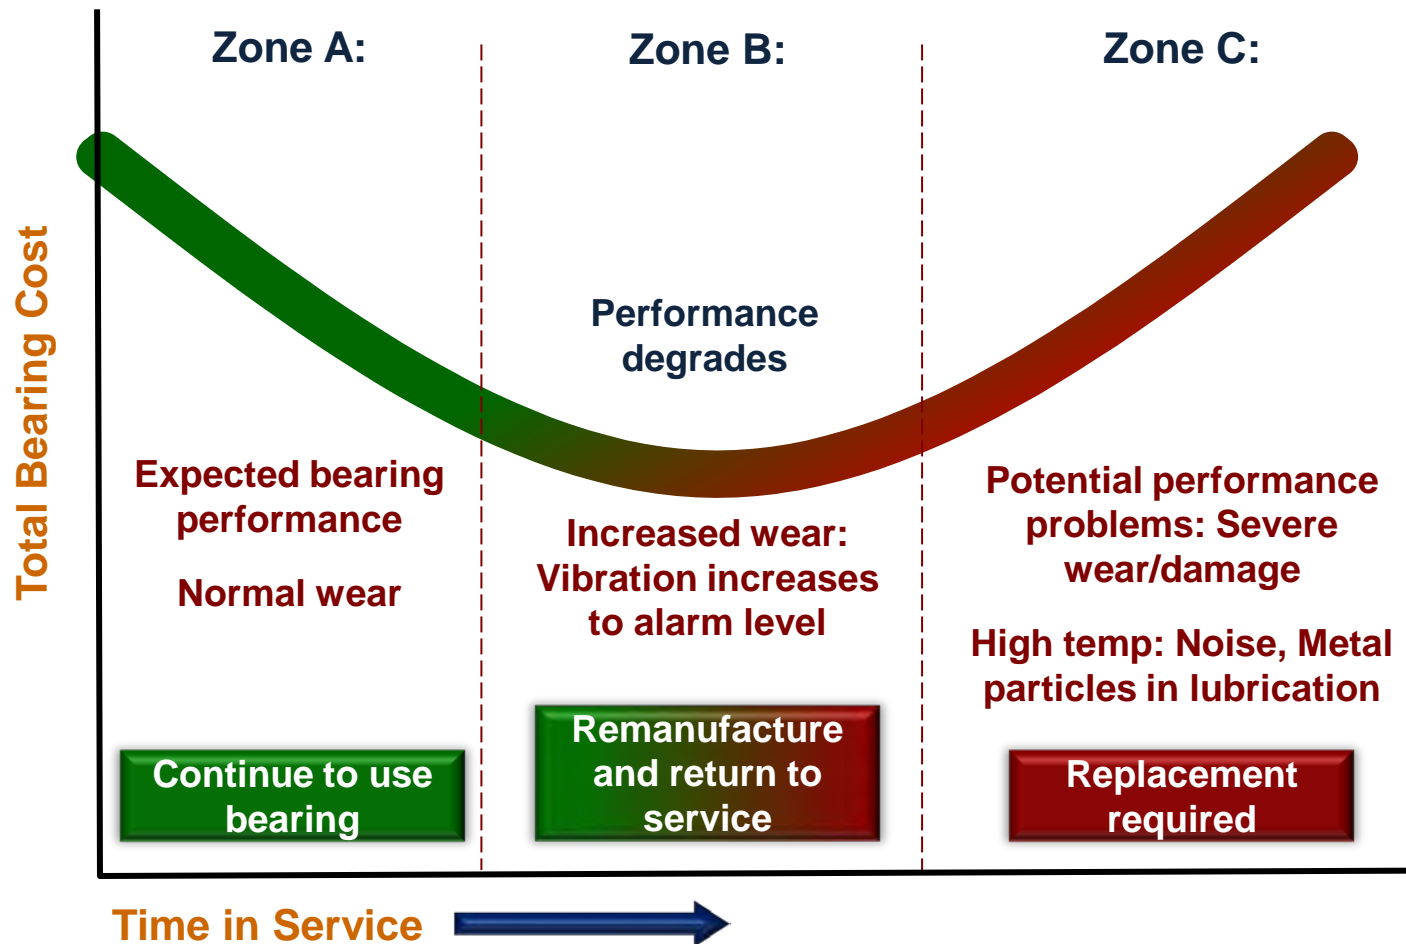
Zone A:

Zone B:

Zone C:

Total Bearing Cost

Performance degrades

Expected bearing performance

Normal wear

Increased wear: Vibration increases to alarm level

Potential performance problems: Severe wear/damage

High temp: Noise, Metal particles in lubrication

Continue to use bearing

Remanufacture and return to service

Replacement required

Time in Service